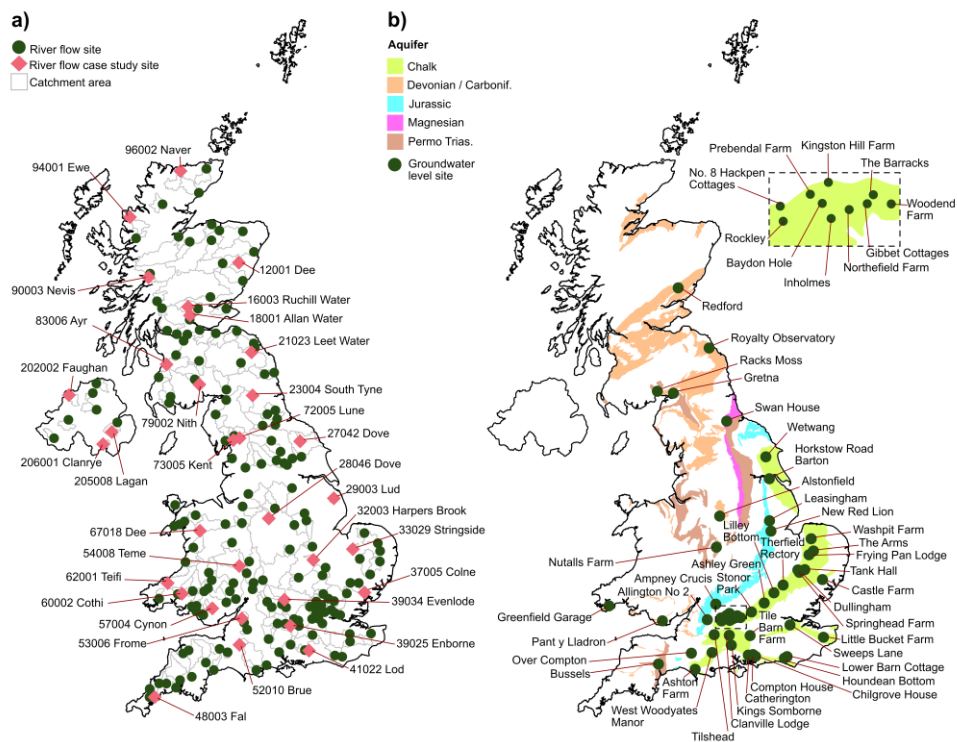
a)

River flow site
River flow case study site
Catchment area

96002 Naver
94001 Ewe
12001 Dee
90003 Nevis
16003 Ruchill Water
18001 Allan Water
83006 Ayr
21023 Leet Water
202002 Faughan
23004 South Tyne
72005 Lune
79002 Nith
27042 Dove
73005 Kent
206001 Clanrye
205008 Lagan
28046 Dove
29003 Lud
32003 Harpers Brook
67018 Dee
33029 Stringside
54008 Teme
62001 Teifi
37005 Colne
60002 Cothi
39034 Evenlode
57004 Cynon
53006 Frome
39025 Enborne
41022 Lod
52010 Brue
48003 Fal

b)

Aquifer
Chalk
Devonian / Carbonif.
Jurassic
Magnesian
Permo Trias.
Groundwater level site

Prebendal Farm
Kingston Hill Farm
No. 8 Hackpen Cottages
The Barracks
Woodend Farm
Rockley
Gibbet Cottages
Baydon Hole
Northefield Farm
Inholmes
Redford
Royalty Observatory
Racks Moss
Gretna
Swan House
Wetwang
Horkstow Road Barton
Alstonfield
Leasingham
New Red Lion
Washpit Farm
Lilley Bottom
The Arms
Therfield Rectory
Frying Pan Lodge
Nutalls Farm
Ashley Green
Tank Hall
Ampney Crucis
Stonor Park
Castle Farm
Allington No 2
Dullingham
Greenfield Garage
Tile Barn Farm
Springhead Farm
Pant y Lladron
Little Bucket Farm
Sweeps Lane
Over Compton
Lower Barn Cottage
Bussels
Houndean Bottom
Ashton Farm
Compton House
Chilgrove House
Catherington
West Woodyates Manor
Kings Somborne
Clanville Lodge
Tilshead